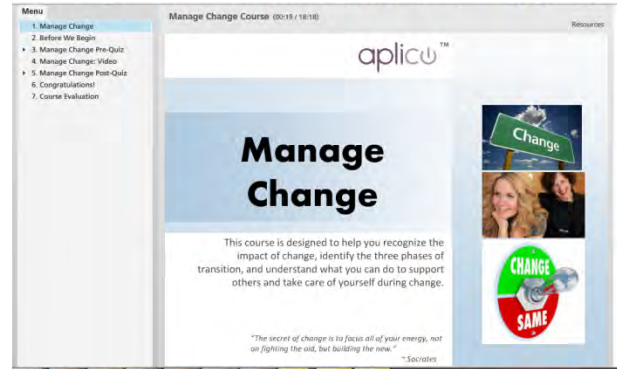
Menu

1. Manage Change
2. Before We Begin
3. Manage Change Pre-Quiz
4. Manage Change: Video
5. Manage Change Post-Quiz
6. Congratulations!
7. Course Evaluation

Manage Change Course (00:15 / 18:18)

Resources

aplico™

Manage Change

This course is designed to help you recognize the impact of change, identify the three phases of transition, and understand what you can do to support others and take care of yourself during change.

"The secret of change is to focus all of your energy, not on fighting the old, but building the new."
~Socrates

Change

CHANGE

SAME